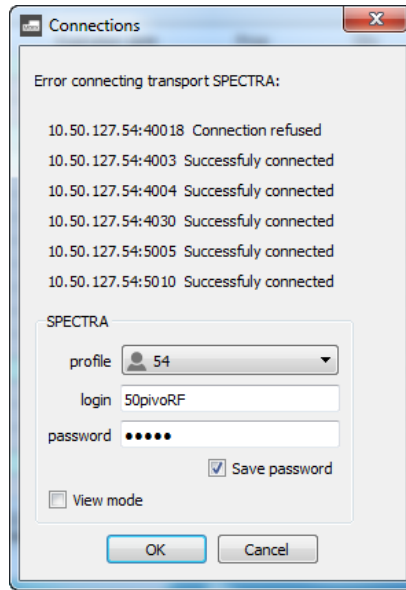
Connections

Error connecting transport SPECTRA:

10.50.127.54:40018 Connection refused
10.50.127.54:4003 Successfuly connected
10.50.127.54:4004 Successfuly connected
10.50.127.54:4030 Successfuly connected
10.50.127.54:5005 Successfuly connected
10.50.127.54:5010 Successfuly connected

SPECTRA

profile 54
login 50pivoRF
password •••••
Save password
View mode

OK Cancel